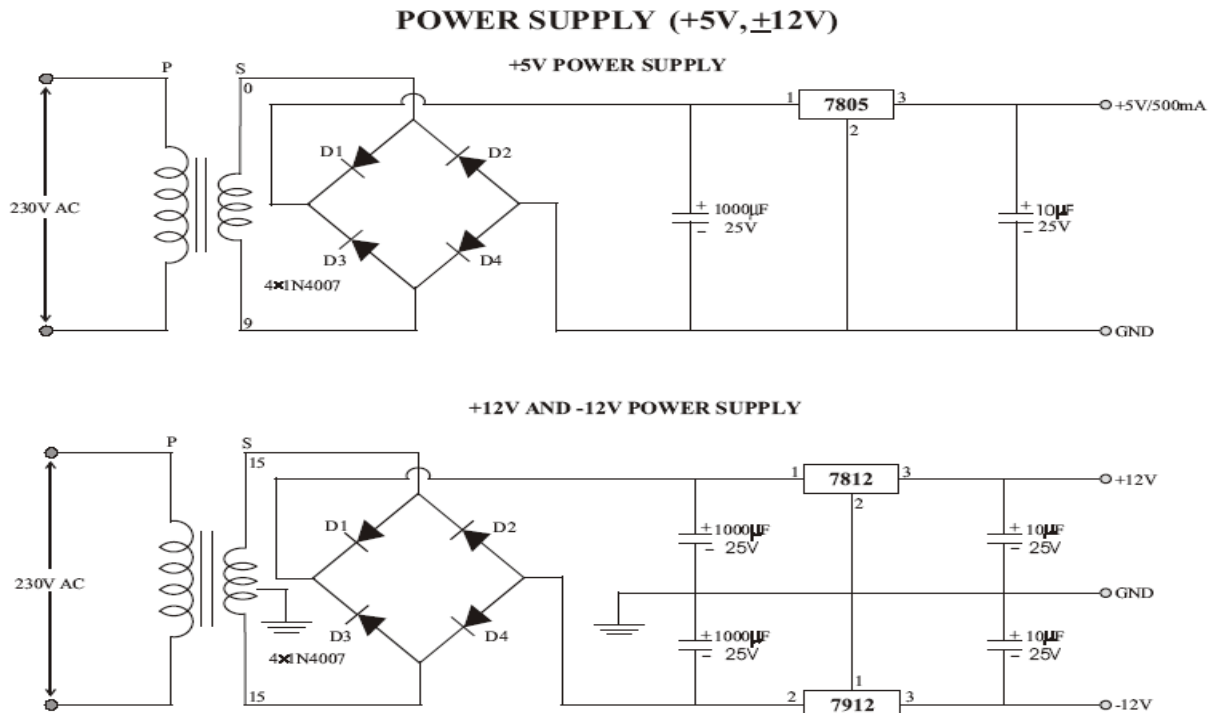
POWER SUPPLY (+5V, $\pm$12V)

+5V POWER SUPPLY

P S 0

230V AC

D1 D2 D3 D4

4×1N4007

9

1 7805 3

2

+ 1000μF
- 25V

+ 10μF
- 25V

+5V/500mA

GND

+12V AND -12V POWER SUPPLY

P S 15

230V AC

D1 D2 D3 D4

4×1N4007

15

1 7812 3

2

+ 1000μF
- 25V

+ 10μF
- 25V

+12V

GND

+ 1000μF
- 25V

+ 10μF
- 25V

1

2 7912 3

-12V